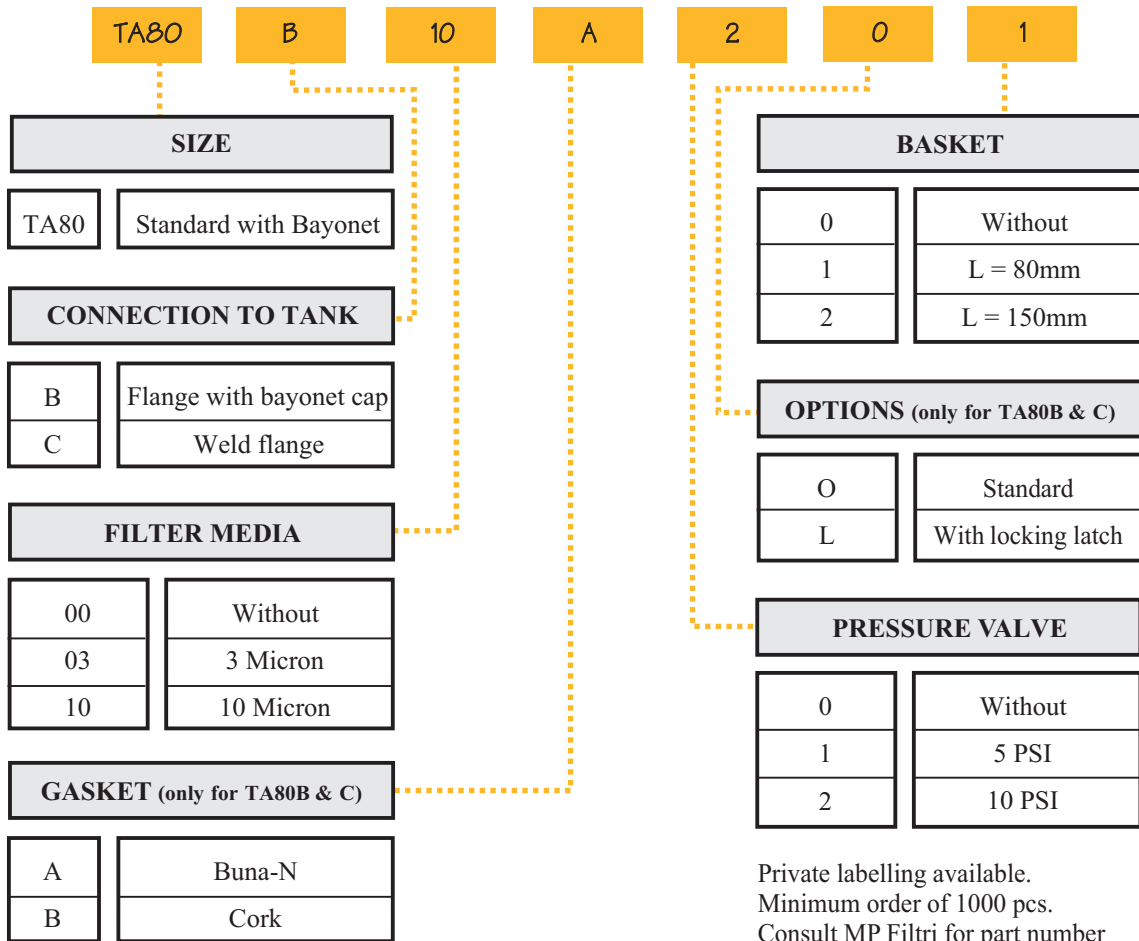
TA80 B 10 A 2 0 1

SIZE

| TA80 | Standard with Bayonet |
|---|---|

CONNECTION TO TANK

| B | Flange with bayonet cap |
|---|---|
| C | Weld flange |

FILTER MEDIA

| 00 | Without |
|---|---|
| 03 | 3 Micron |
| 10 | 10 Micron |

GASKET (only for TA80B & C)

| A | Buna-N |
|---|---|
| B | Cork |

BASKET

| 0 | Without |
|---|---|
| 1 | L = 80mm |
| 2 | L = 150mm |

OPTIONS (only for TA80B & C)

| O | Standard |
|---|---|
| L | With locking latch |

PRESSURE VALVE

| 0 | Without |
|---|---|
| 1 | 5 PSI |
| 2 | 10 PSI |

Private labelling available.
Minimum order of 1000 pcs.
Consult MP Filtri for part number